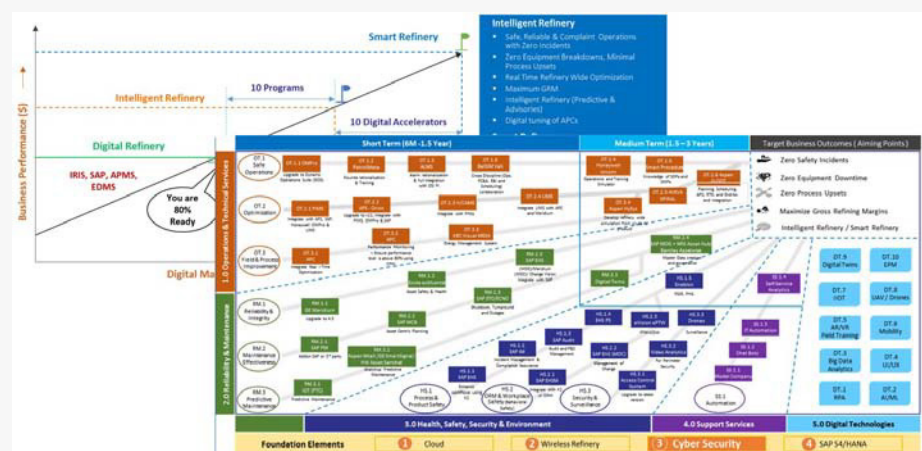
Smart Refinery

Intelligent Refinery
- Safe, Reliable & Complaint Operations with Zero Incidents
- Zero Equipment Breakdowns, Minimal Process Upsets
- Real Time Refinery Wide Optimization
- Maximum GRM
- Intelligent Refinery (Predictive & Advisories)
- Digital tuning of APCs

Business Performance ($)

Intelligent Refinery

10 Programs

Digital Refinery

10 Digital Accelerators

IRIS, SAP, APMS, EDMS

You are 80% Ready

Digital Ma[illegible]

Short Term (6M -1.5 Year)

Medium Term (1.5 – 3 Years)

Target Business Outcomes (Aiming Points)

Zero Safety Incidents
Zero Equipment Downtime
Zero Process Upsets
Maximize Gross Refining Margins
Intelligent Refinery / Smart Refinery

1.0 Operations & Technical Services

DT.1 Safe Operations

DT.2 Optimization

DT.3 Field & Process Improvement

2.0 Reliability & Maintenance

RM.1 Reliability & Integrity

RM.2 Maintenance Effectiveness

RM.3 Predictive Maintenance

DT.9 Digital Twins

DT.10 EPM

DT.7 IIOT

DT.8 UAV / Drones

DT.5 AR/VR Field Training

DT.6 Mobility

DT.3 Big Data Analytics

DT.4 UI/UX

DT.1 RPA

DT.2 AI/ML

HS.1 Process & Product Safety

HS.2 GRM & Workplace Safety

HS.3 Security & Surveillance

SS.1 Automation

3.0 Health, Safety, Security & Environment

4.0 Support Services

5.0 Digital Technologies

Foundation Elements

1 Cloud

2 Wireless Refinery

3 Cyber Security

4 SAP S4/HANA